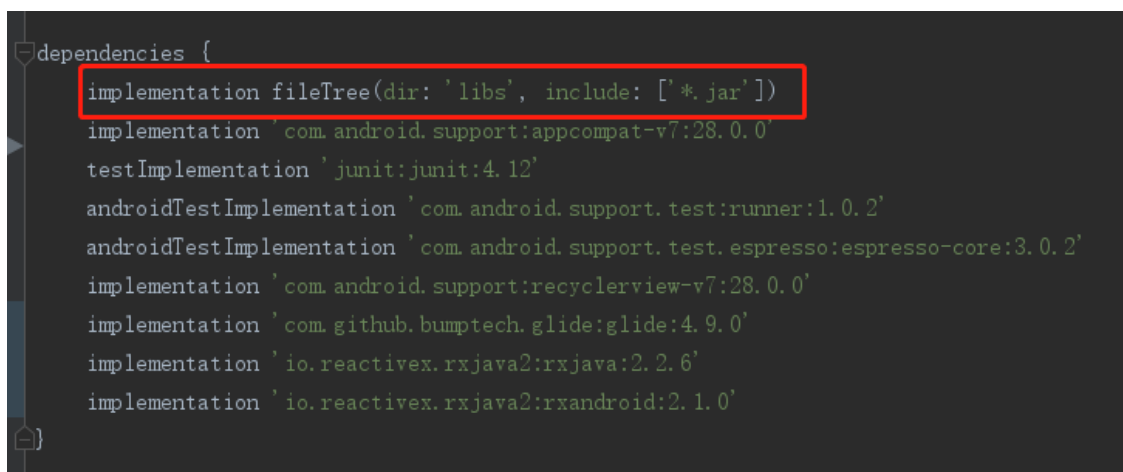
dependencies {
    implementation fileTree(dir: 'libs', include: ['*.jar'])
    implementation 'com.android.support:appcompat-v7:28.0.0'
    testImplementation 'junit:junit:4.12'
    androidTestImplementation 'com.android.support.test:runner:1.0.2'
    androidTestImplementation 'com.android.support.test.espresso:espresso-core:3.0.2'
    implementation 'com.android.support:recyclerview-v7:28.0.0'
    implementation 'com.github.bumptech.glide:glide:4.9.0'
    implementation 'io.reactivex.rxjava2:rxjava:2.2.6'
    implementation 'io.reactivex.rxjava2:rxandroid:2.1.0'
}